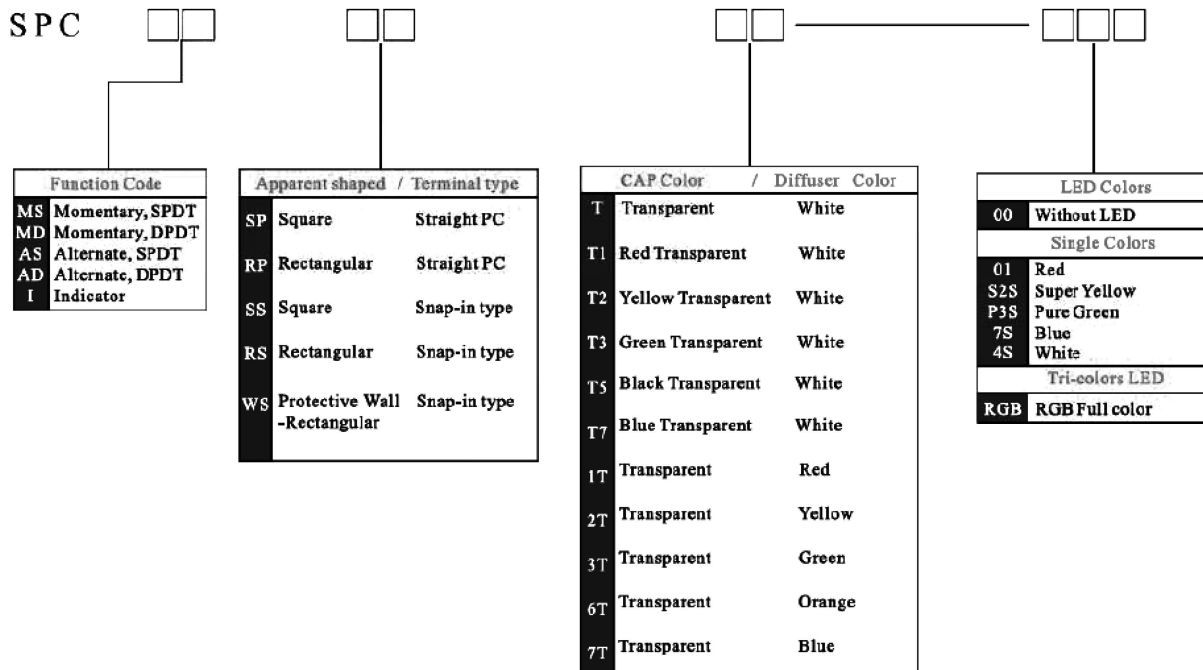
SPC

| Function Code | |
|---|---|
| MS | Momentary, SPDT |
| MD | Momentary, DPDT |
| AS | Alternate, SPDT |
| AD | Alternate, DPDT |
| I | Indicator |

| | Apparent shaped | Terminal type |
|---|---|---|
| SP | Square | Straight PC |
| RP | Rectangular | Straight PC |
| SS | Square | Snap-in type |
| RS | Rectangular | Snap-in type |
| WS | Protective Wall -Rectangular | Snap-in type |

| | CAP Color | Diffuser Color |
|---|---|---|
| T | Transparent | White |
| T1 | Red Transparent | White |
| T2 | Yellow Transparent | White |
| T3 | Green Transparent | White |
| T5 | Black Transparent | White |
| T7 | Blue Transparent | White |
| 1T | Transparent | Red |
| 2T | Transparent | Yellow |
| 3T | Transparent | Green |
| 6T | Transparent | Orange |
| 7T | Transparent | Blue |

| LED Colors | |
|---|---|
| 00 | Without LED |
| Single Colors | |
| 01 | Red |
| S2S | Super Yellow |
| P3S | Pure Green |
| 7S | Blue |
| 4S | White |
| Tri-colors LED | |
| RGB | RGB Full color |